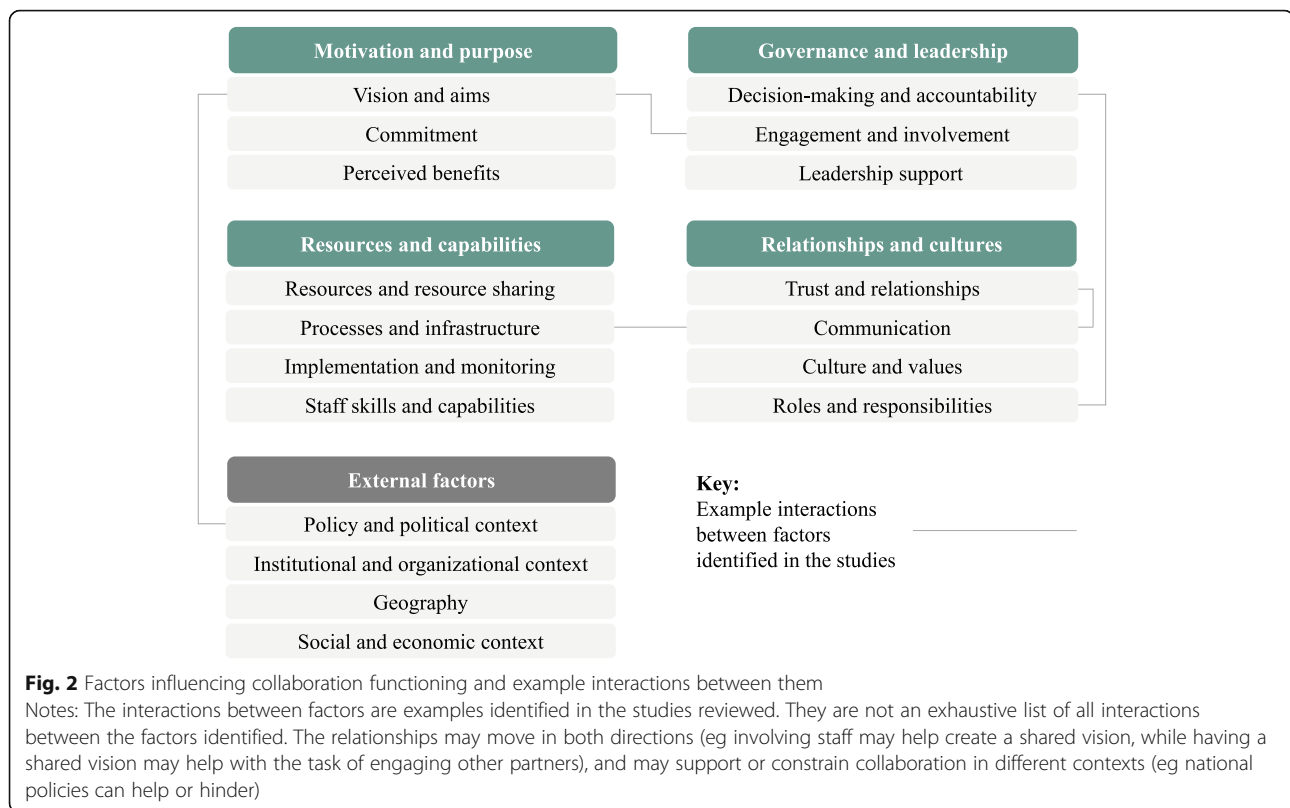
Motivation and purpose

Vision and aims

Commitment

Perceived benefits

Governance and leadership

Decision-making and accountability

Engagement and involvement

Leadership support

Resources and capabilities

Resources and resource sharing

Processes and infrastructure

Implementation and monitoring

Staff skills and capabilities

Relationships and cultures

Trust and relationships

Communication

Culture and values

Roles and responsibilities

External factors

Policy and political context

Institutional and organizational context

Geography

Social and economic context

Key:
Example interactions between factors identified in the studies

Fig. 2 Factors influencing collaboration functioning and example interactions between them
Notes: The interactions between factors are examples identified in the studies reviewed. They are not an exhaustive list of all interactions between the factors identified. The relationships may move in both directions (eg involving staff may help create a shared vision, while having a shared vision may help with the task of engaging other partners), and may support or constrain collaboration in different contexts (eg national policies can help or hinder)